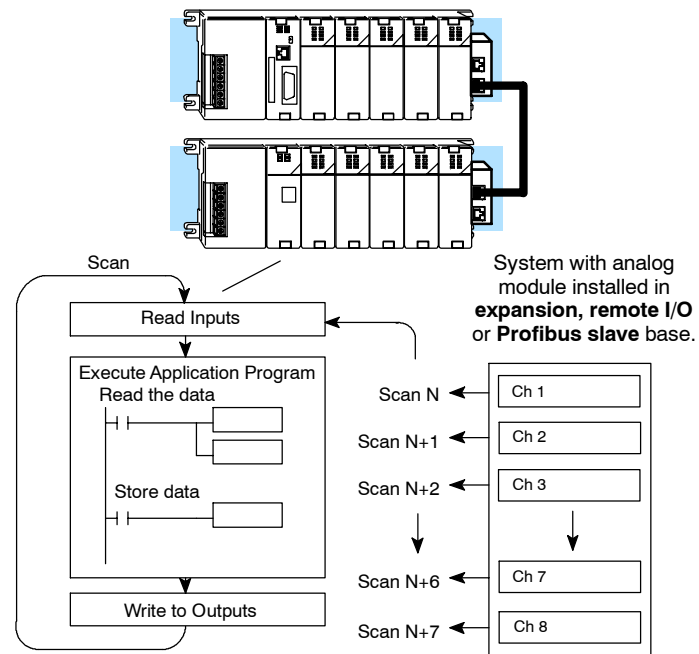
Scan

System with analog module installed in **expansion, remote I/O** or **Profibus slave** base.

Read Inputs

Execute Application Program

Read the data

Store data

Write to Outputs

Scan N

Ch 1

Scan N+1

Ch 2

Scan N+2

Ch 3

Scan N+6

Ch 7

Scan N+7

Ch 8